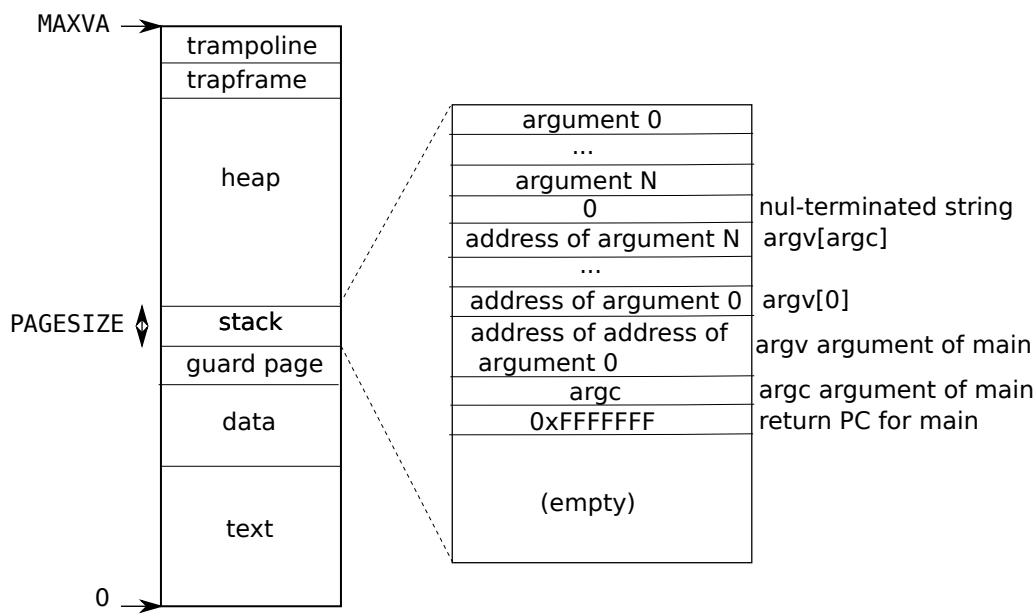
MAXVA
trampoline
trapframe
heap
PAGESIZE
stack
guard page
data
text
0

argument 0
...
argument N
0
nul-terminated string
address of argument N
argv[argc]
...
address of argument 0
argv[0]
address of address of argument 0
argv argument of main
argc
argc argument of main
0xFFFFFFF
return PC for main
(empty)